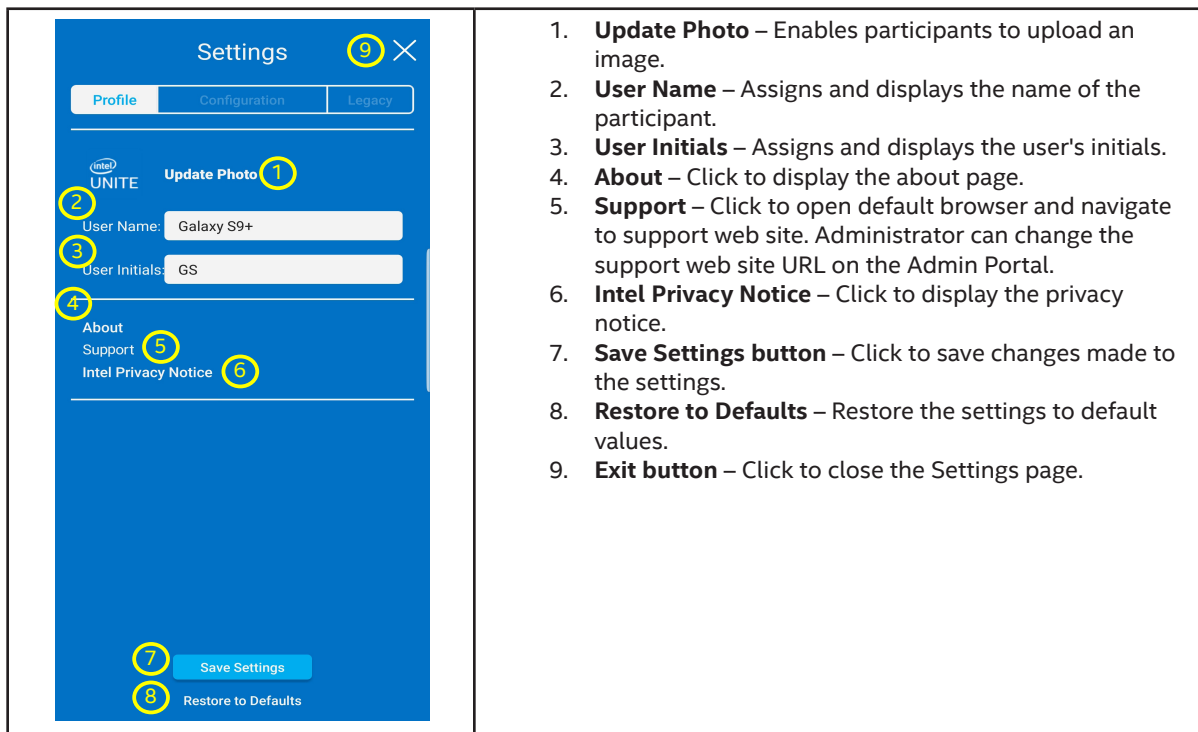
Settings 9

Profile Configuration Legacy

intel UNITE Update Photo 1

2 User Name: Galaxy S9+

3 User Initials: GS

4

About

Support 5

Intel Privacy Notice 6

7 Save Settings

8 Restore to Defaults

1. **Update Photo** – Enables participants to upload an image.
2. **User Name** – Assigns and displays the name of the participant.
3. **User Initials** – Assigns and displays the user's initials.
4. **About** – Click to display the about page.
5. **Support** – Click to open default browser and navigate to support web site. Administrator can change the support web site URL on the Admin Portal.
6. **Intel Privacy Notice** – Click to display the privacy notice.
7. **Save Settings button** – Click to save changes made to the settings.
8. **Restore to Defaults** – Restore the settings to default values.
9. **Exit button** – Click to close the Settings page.